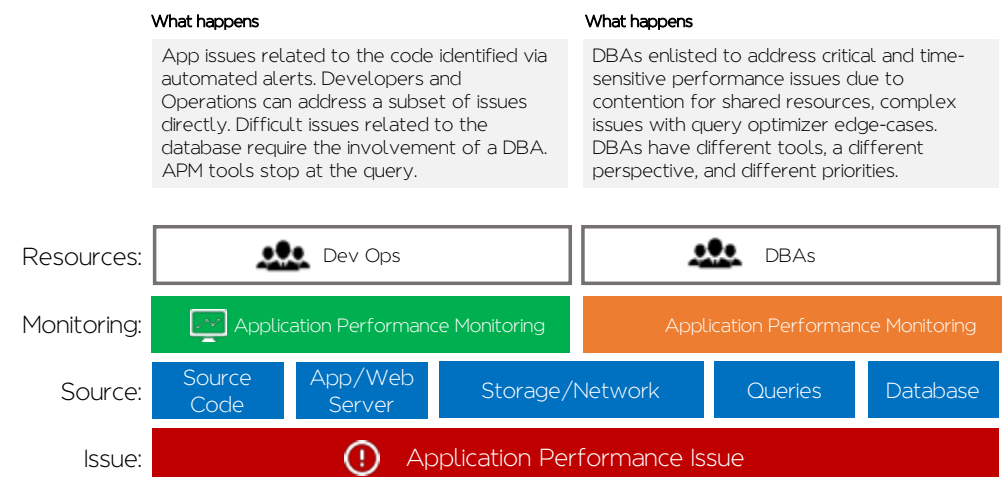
What happens

App issues related to the code identified via automated alerts. Developers and Operations can address a subset of issues directly. Difficult issues related to the database require the involvement of a DBA. APM tools stop at the query.

What happens

DBAs enlisted to address critical and time-sensitive performance issues due to contention for shared resources, complex issues with query optimizer edge-cases. DBAs have different tools, a different perspective, and different priorities.

Resources: Dev Ops DBAs

Monitoring: Application Performance Monitoring Application Performance Monitoring

Source: Source Code App/Web Server Storage/Network Queries Database

Issue: Application Performance Issue